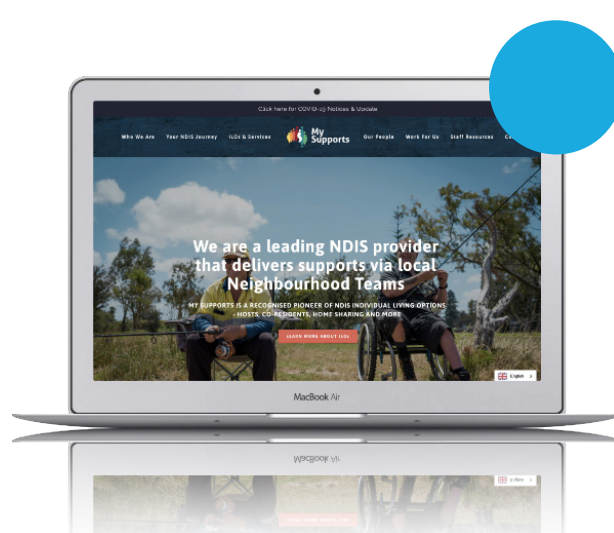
Click here for COVID-19 Notices & Update

Who We Are Your NDIS Journey ILOs & Services My Supports Our People Work For Us Staff Resources C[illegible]

We are a leading NDIS provider that delivers supports via local Neighbourhood Teams

MY SUPPORTS IS A RECOGNISED PIONEER OF NDIS INDIVIDUAL LIVING OPTIONS - HOSTS, CO-RESIDENTS, HOME SHARING AND MORE

LEARN MORE ABOUT ILOs

English

MacBook Air